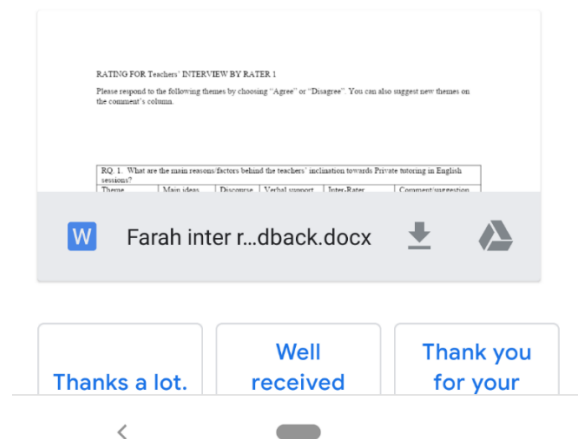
RATING FOR Teachers' INTERVIEW BY RATER 1

Please respond to the following themes by choosing "Agree" or "Disagree". You can also suggest new themes on the comment's column.

RQ. 1. What are the main reasons/factors behind the teachers' inclination towards Private tutoring in English sessions?

| Theme | Main ideas | Discourse | Verbal support | Inter-Rater | Comment/suggestion |
|---|---|---|---|---|---|

W

Farah inter r...dback.docx

Thanks a lot.

Well received

Thank you for your